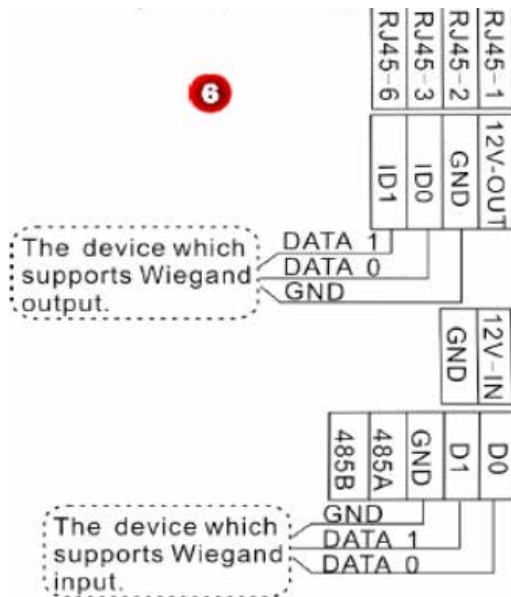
RJ45-6
RJ45-3
RJ45-2
RJ45-1

6

ID1
ID0
GND
12V-OUT

The device which supports Wiegand output.

DATA 1
DATA 0
GND

GND
12V-IN

485B
485A
GND
D1
D0

The device which supports Wiegand input.

GND
DATA 1
DATA 0